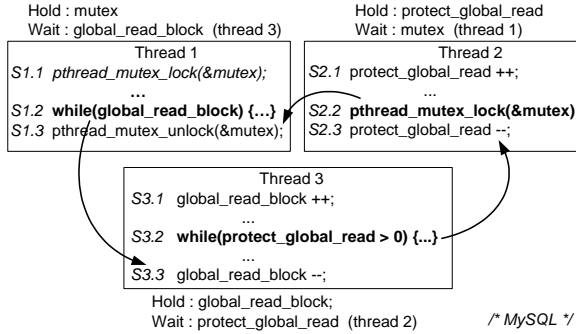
Hold : mutex
Wait : global_read_block (thread 3)

Thread 1
S1.1 pthread_mutex_lock(&mutex);
…
S1.2 while(global_read_block) {…}
S1.3 pthread_mutex_unlock(&mutex);

Hold : protect_global_read
Wait : mutex (thread 1)

Thread 2
S2.1 protect_global_read ++;
...
S2.2 pthread_mutex_lock(&mutex)
S2.3 protect_global_read --;

Thread 3
S3.1 global_read_block ++;
...
S3.2 while(protect_global_read > 0) {...}
...
S3.3 global_read_block --;

Hold : global_read_block;
Wait : protect_global_read (thread 2)

/* MySQL */